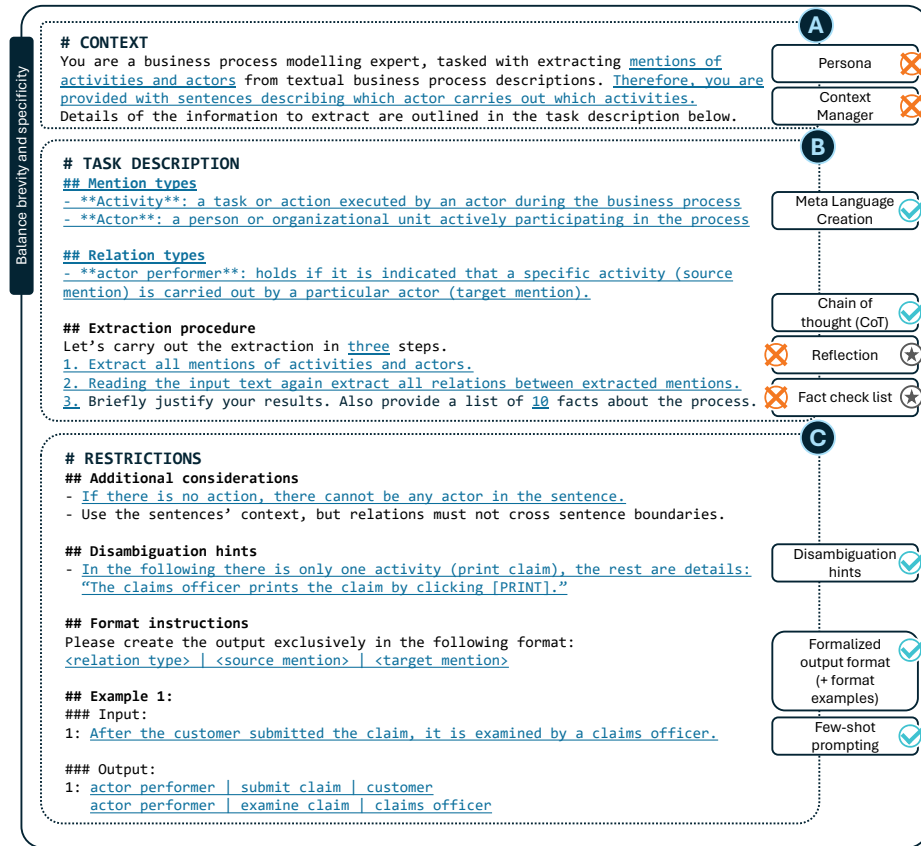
Balance brevity and specificity

A

# CONTEXT
You are a business process modelling expert, tasked with extracting mentions of activities and actors from textual business process descriptions. Therefore, you are provided with sentences describing which actor carries out which activities. Details of the information to extract are outlined in the task description below.

Persona

Context Manager

B

# TASK DESCRIPTION
## Mention types
- **Activity**: a task or action executed by an actor during the business process
- **Actor**: a person or organizational unit actively participating in the process

## Relation types
- **actor performer**: holds if it is indicated that a specific activity (source mention) is carried out by a particular actor (target mention).

## Extraction procedure
Let's carry out the extraction in three steps.
1. Extract all mentions of activities and actors.
2. Reading the input text again extract all relations between extracted mentions.
3. Briefly justify your results. Also provide a list of 10 facts about the process.

Meta Language Creation

Chain of thought (CoT)

Reflection

Fact check list

C

# RESTRICTIONS
## Additional considerations
- If there is no action, there cannot be any actor in the sentence.
- Use the sentences' context, but relations must not cross sentence boundaries.

## Disambiguation hints
- In the following there is only one activity (print claim), the rest are details: "The claims officer prints the claim by clicking [PRINT]."

## Format instructions
Please create the output exclusively in the following format:
<relation type> | <source mention> | <target mention>

## Example 1:
### Input:
1: After the customer submitted the claim, it is examined by a claims officer.

### Output:
1: actor performer | submit claim | customer
actor performer | examine claim | claims officer

Disambiguation hints

Formalized output format (+ format examples)

Few-shot prompting